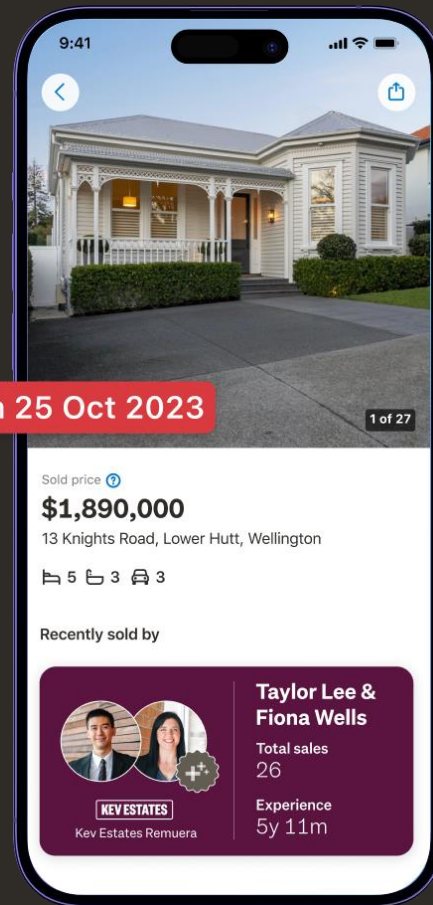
9:41

n 25 Oct 2023

1 of 27

Sold price

$1,890,000

13 Knights Road, Lower Hutt, Wellington

5 3 3

Recently sold by

KEV ESTATES

Kev Estates Remuera

Taylor Lee & Fiona Wells

Total sales

26

Experience

5y 11m